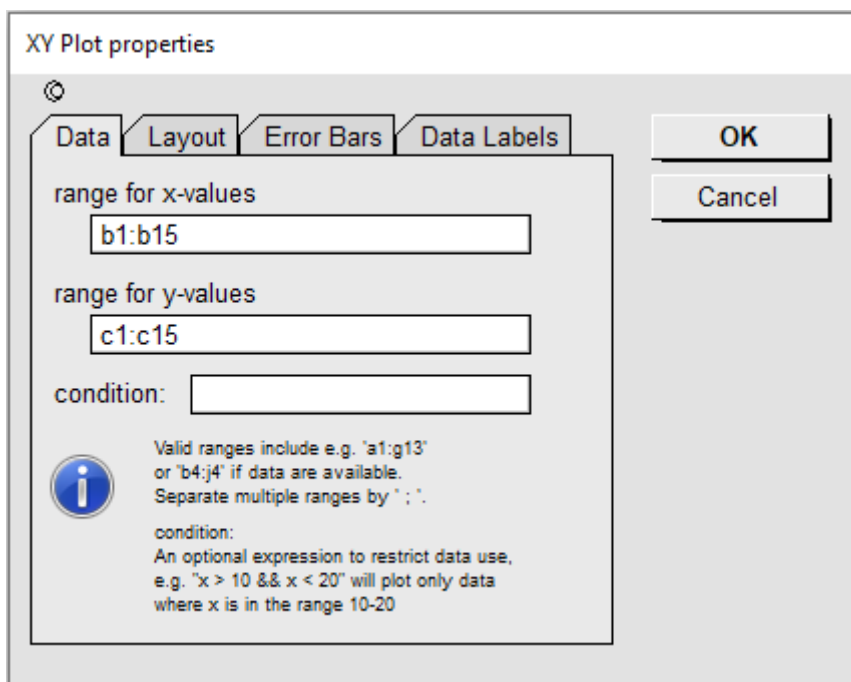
XY Plot properties

Data | Layout | Error Bars | Data Labels

OK

Cancel

range for x-values

b1:b15

range for y-values

c1:c15

condition:

Valid ranges include e.g. 'a1:g13' or 'b4:j4' if data are available. Separate multiple ranges by ' ; '.

condition:
An optional expression to restrict data use, e.g. "x > 10 && x < 20" will plot only data where x is in the range 10-20